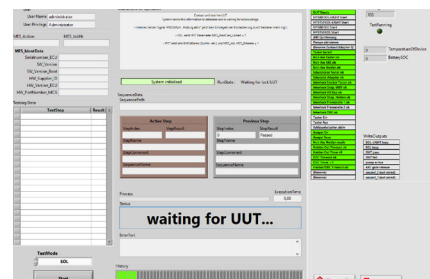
User Name administrator
User Privilege Administrator

MES_Active MES_bolBb

MES_ResultData
SerialNumber_ECU
SW_Version
SW_Version_Boot
HW_Version_ECU
HW_PartNumber_ECU

Testing Steps

| TestStep | Result |
|---|---|

TestMode
EOL

Start

System initialised
RunState Waiting for lock UUT

SequenceData
SequencePath

Active Step
StepIndex StepResult
StepName
SequenceName
SequenceIndex

Previous Step
StepIndex StepResult
0 Passed
StepName
SequenceName

Process
ExecutionTime
0,00
Status

waiting for UUT...

ErrorText

History

TestRunning

0 TemperatureOfDevice
0 BatterySOC

WriteOutputs